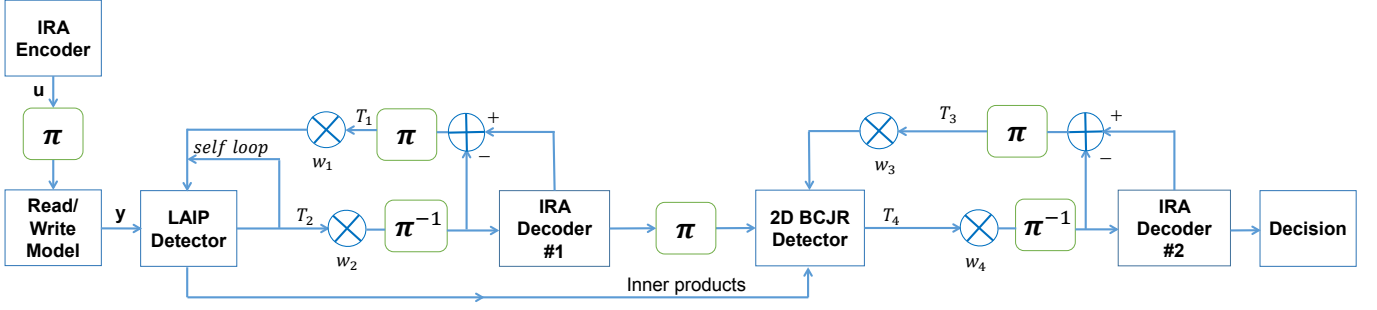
IRA Encoder

u

$\boldsymbol{\pi}$

Read/ Write Model

y

LAIP Detector

self loop

$w_1$

$T_1$

$\boldsymbol{\pi}$

+

−

$T_2$

$w_2$

$\boldsymbol{\pi}^{-1}$

IRA Decoder #1

$\boldsymbol{\pi}$

2D BCJR Detector

$T_3$

$w_3$

$\boldsymbol{\pi}$

+

−

$T_4$

$w_4$

$\boldsymbol{\pi}^{-1}$

IRA Decoder #2

Decision

Inner products